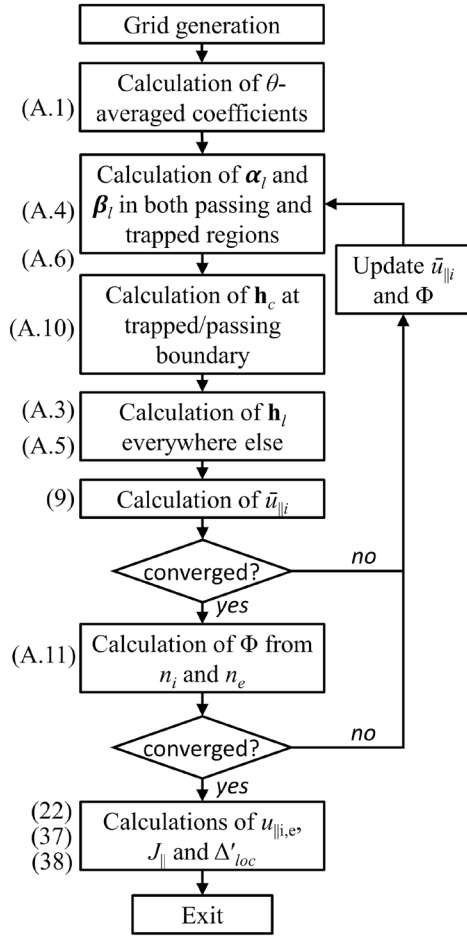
Grid generation

(A.1) Calculation of $\theta$-averaged coefficients

(A.4) Calculation of $\boldsymbol{\alpha}_l$ and $\boldsymbol{\beta}_l$ in both passing and trapped regions

(A.6)

Update $\bar{u}_{\|i}$ and $\Phi$

(A.10) Calculation of $\mathbf{h}_c$ at trapped/passing boundary

(A.3) Calculation of $\mathbf{h}_l$

(A.5) everywhere else

(9) Calculation of $\bar{u}_{\|i}$

converged?

no

yes

(A.11) Calculation of $\Phi$ from $n_i$ and $n_e$

converged?

no

yes

(22) Calculations of $u_{\|i,e}$,

(37) $J_{\|}$ and $\Delta'_{loc}$

(38)

Exit